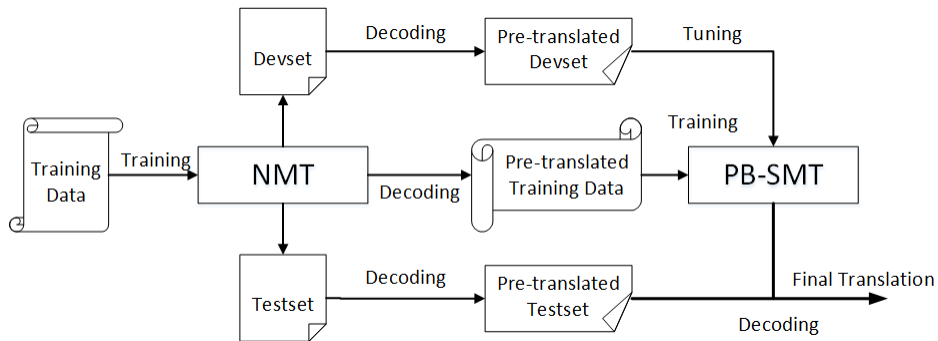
Devset

Decoding

Pre-translated Devset

Tuning

Training Data

Training

NMT

Decoding

Pre-translated Training Data

Training

PB-SMT

Testset

Decoding

Pre-translated Testset

Final Translation

Decoding